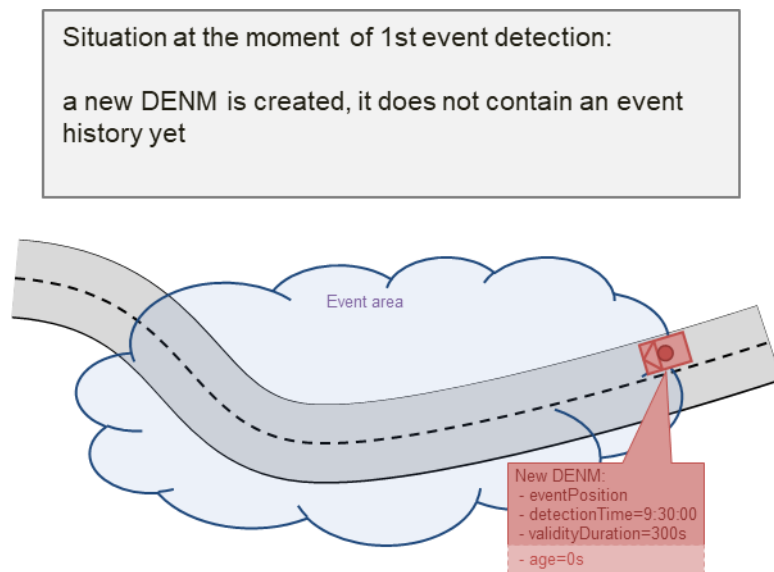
Situation at the moment of 1st event detection:

a new DENM is created, it does not contain an event history yet

Event area

New DENM:
- eventPosition
- detectionTime=9:30:00
- validityDuration=300s
- age=0s